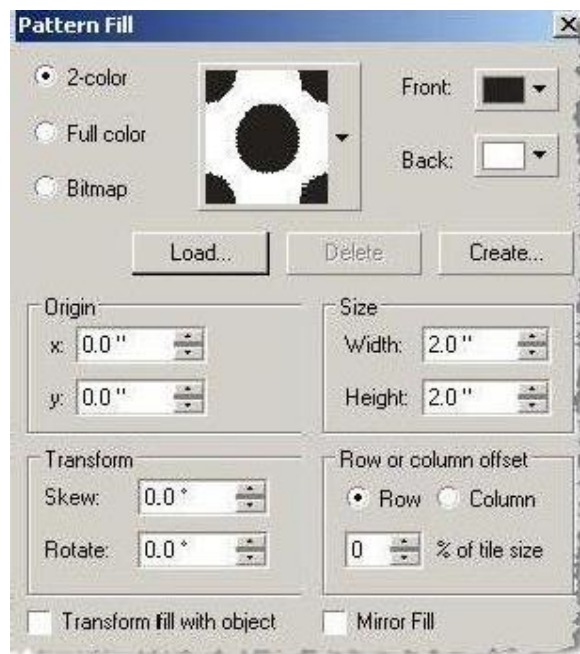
Pattern Fill

2-color
Full color
Bitmap

Front:
Back:

Load...
Delete
Create...

Origin
x: 0.0 "
y: 0.0 "

Size
Width: 2.0 "
Height: 2.0 "

Transform
Skew: 0.0 °
Rotate: 0.0 °

Row or column offset
Row
Column
0 % of tile size

Transform fill with object
Mirror Fill